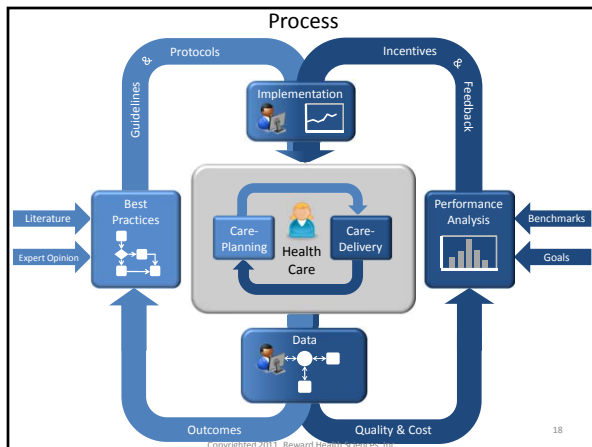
Process

Guidelines & Protocols

Incentives & Feedback

Implementation

Literature

Expert Opinion

Best Practices

Care-Planning

Health Care

Care-Delivery

Performance Analysis

Benchmarks

Goals

Data

Outcomes

Quality & Cost

Copyrighted 2011, Reward Health Services, Inc.

18